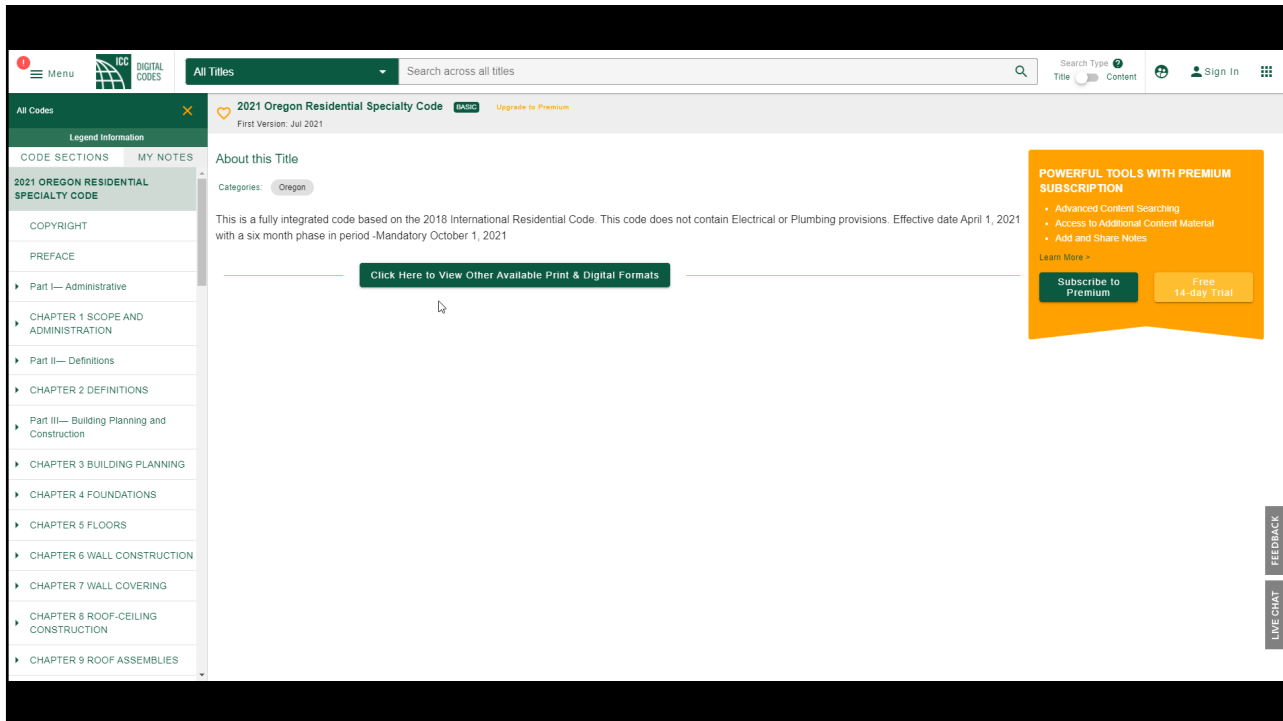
Menu ICC DIGITAL CODES All Titles Search across all titles Search Type Title Content Sign In

All Codes

Legend Information

CODE SECTIONS MY NOTES

2021 OREGON RESIDENTIAL SPECIALTY CODE

COPYRIGHT

PREFACE

Part I— Administrative

CHAPTER 1 SCOPE AND ADMINISTRATION

Part II— Definitions

CHAPTER 2 DEFINITIONS

Part III— Building Planning and Construction

CHAPTER 3 BUILDING PLANNING

CHAPTER 4 FOUNDATIONS

CHAPTER 5 FLOORS

CHAPTER 6 WALL CONSTRUCTION

CHAPTER 7 WALL COVERING

CHAPTER 8 ROOF-CEILING CONSTRUCTION

CHAPTER 9 ROOF ASSEMBLIES

2021 Oregon Residential Specialty Code BASIC Upgrade to Premium

First Version: Jul 2021

About this Title

Categories: Oregon

This is a fully integrated code based on the 2018 International Residential Code. This code does not contain Electrical or Plumbing provisions. Effective date April 1, 2021 with a six month phase in period -Mandatory October 1, 2021

Click Here to View Other Available Print & Digital Formats

POWERFUL TOOLS WITH PREMIUM SUBSCRIPTION

• Advanced Content Searching
• Access to Additional Content Material
• Add and Share Notes

Learn More >

Subscribe to Premium

Free 14-day Trial

FEEDBACK

LIVE CHAT